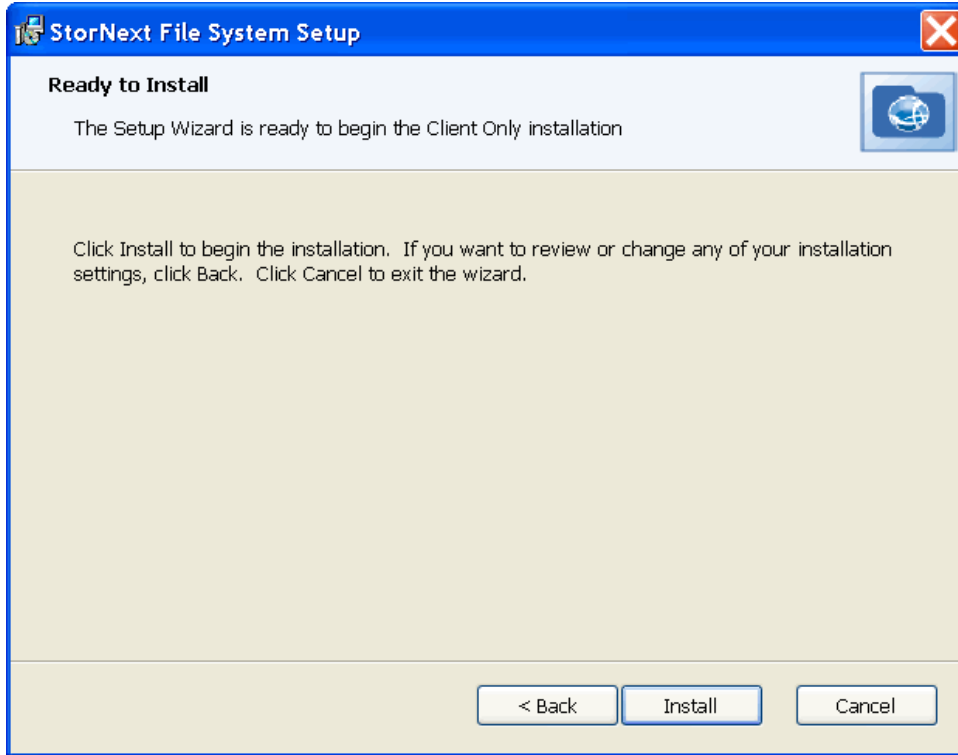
StorNext File System Setup

Ready to Install

The Setup Wizard is ready to begin the Client Only installation

Click Install to begin the installation. If you want to review or change any of your installation settings, click Back. Click Cancel to exit the wizard.

< Back

Install

Cancel